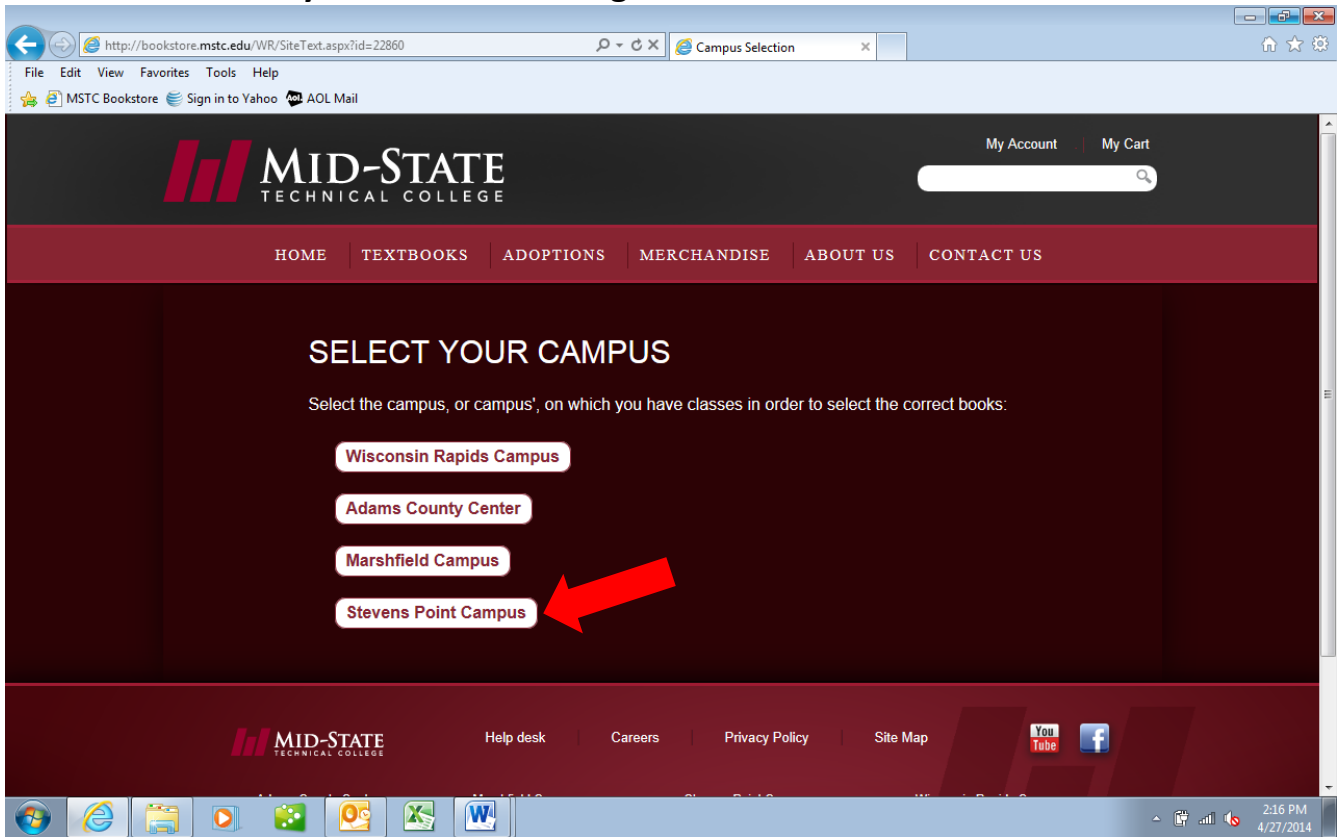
http://bookstore.mstc.edu/WR/SiteText.aspx?id=22860

Campus Selection

File Edit View Favorites Tools Help

MSTC Bookstore Sign in to Yahoo AOL Mail

MID-STATE TECHNICAL COLLEGE

My Account My Cart

HOME TEXTBOOKS ADOPTIONS MERCHANDISE ABOUT US CONTACT US

SELECT YOUR CAMPUS

Select the campus, or campus', on which you have classes in order to select the correct books:

Wisconsin Rapids Campus

Adams County Center

Marshfield Campus

Stevens Point Campus

MID-STATE TECHNICAL COLLEGE

Help desk Careers Privacy Policy Site Map

You Tube

2:16 PM
4/27/2014